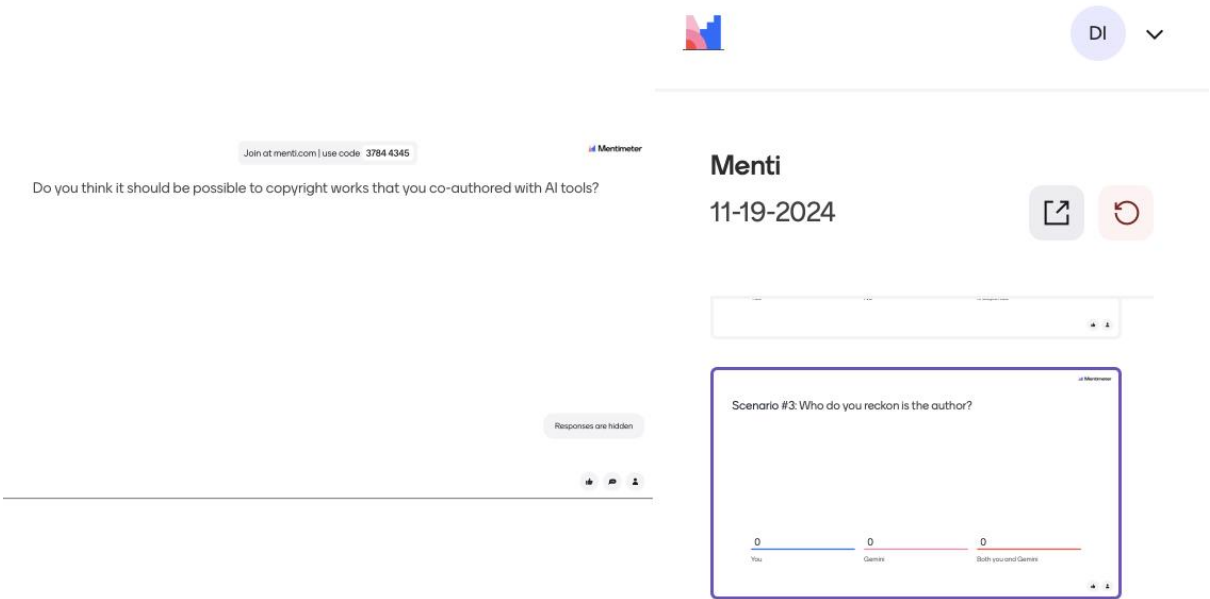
Join at menti.com | use code 3784 4345

Mentimeter

Do you think it should be possible to copyright works that you co-authored with AI tools?

Responses are hidden

DI

Menti

11-19-2024

Mentimeter

Scenario #3: Who do you reckon is the author?

0
You

0
Gemini

0
Both you and Gemini